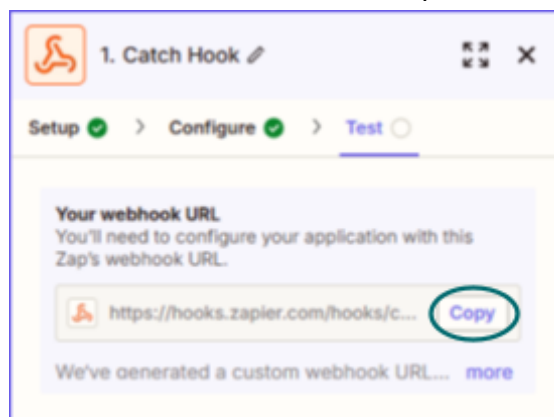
1. Catch Hook

Setup > Configure > Test

Your webhook URL
You'll need to configure your application with this Zap's webhook URL.

https://hooks.zapier.com/hooks/c... Copy

We've generated a custom webhook URL... more